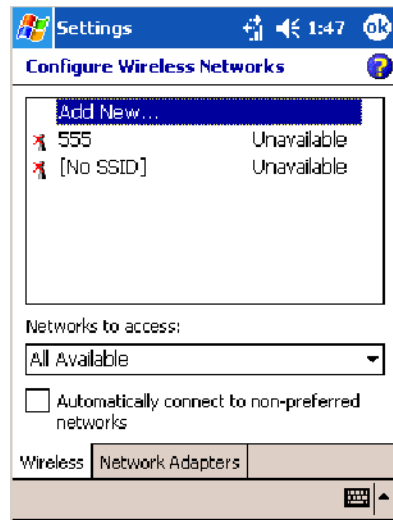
Settings 1:47 ok

Configure Wireless Networks

Add New...
555 Unavailable
[No SSID] Unavailable

Networks to access:

All Available

Automatically connect to non-preferred networks

Wireless | Network Adapters